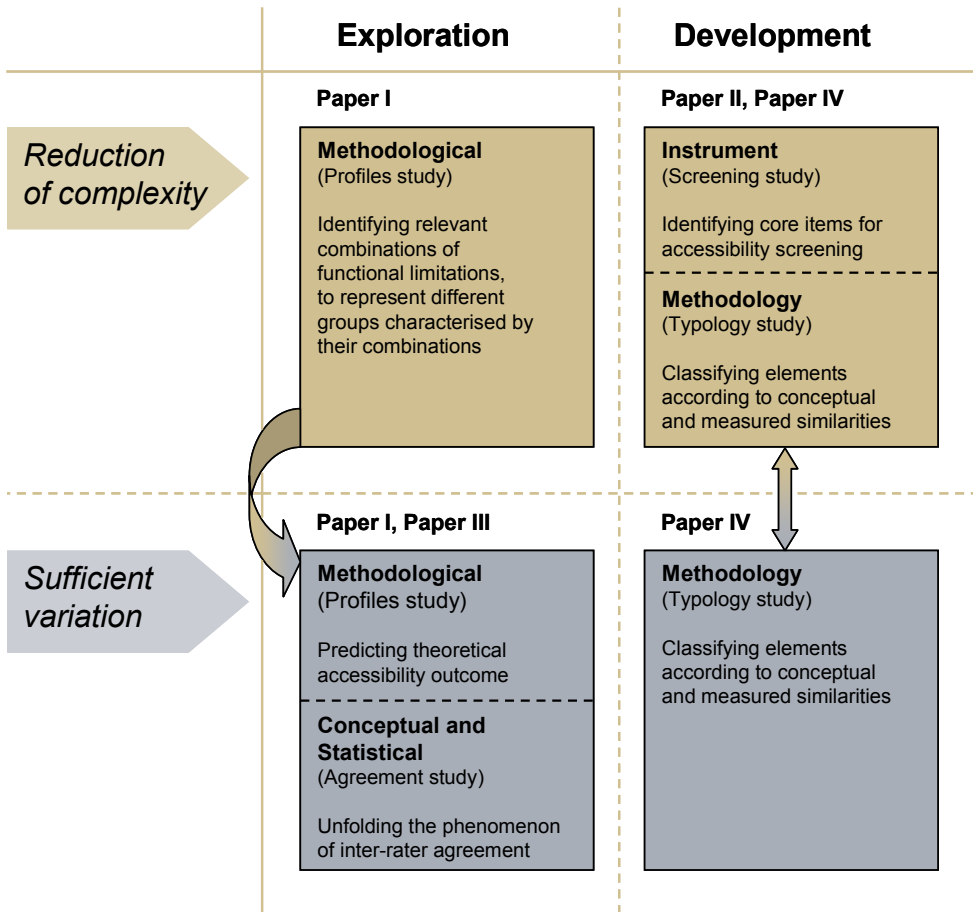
Exploration

Development

Reduction of complexity

Paper I

Methodological
(Profiles study)

Identifying relevant combinations of functional limitations, to represent different groups characterised by their combinations

Paper II, Paper IV

Instrument
(Screening study)

Identifying core items for accessibility screening

Methodology
(Typology study)

Classifying elements according to conceptual and measured similarities

Sufficient variation

Paper I, Paper III

Methodological
(Profiles study)

Predicting theoretical accessibility outcome

Conceptual and Statistical
(Agreement study)

Unfolding the phenomenon of inter-rater agreement

Paper IV

Methodology
(Typology study)

Classifying elements according to conceptual and measured similarities